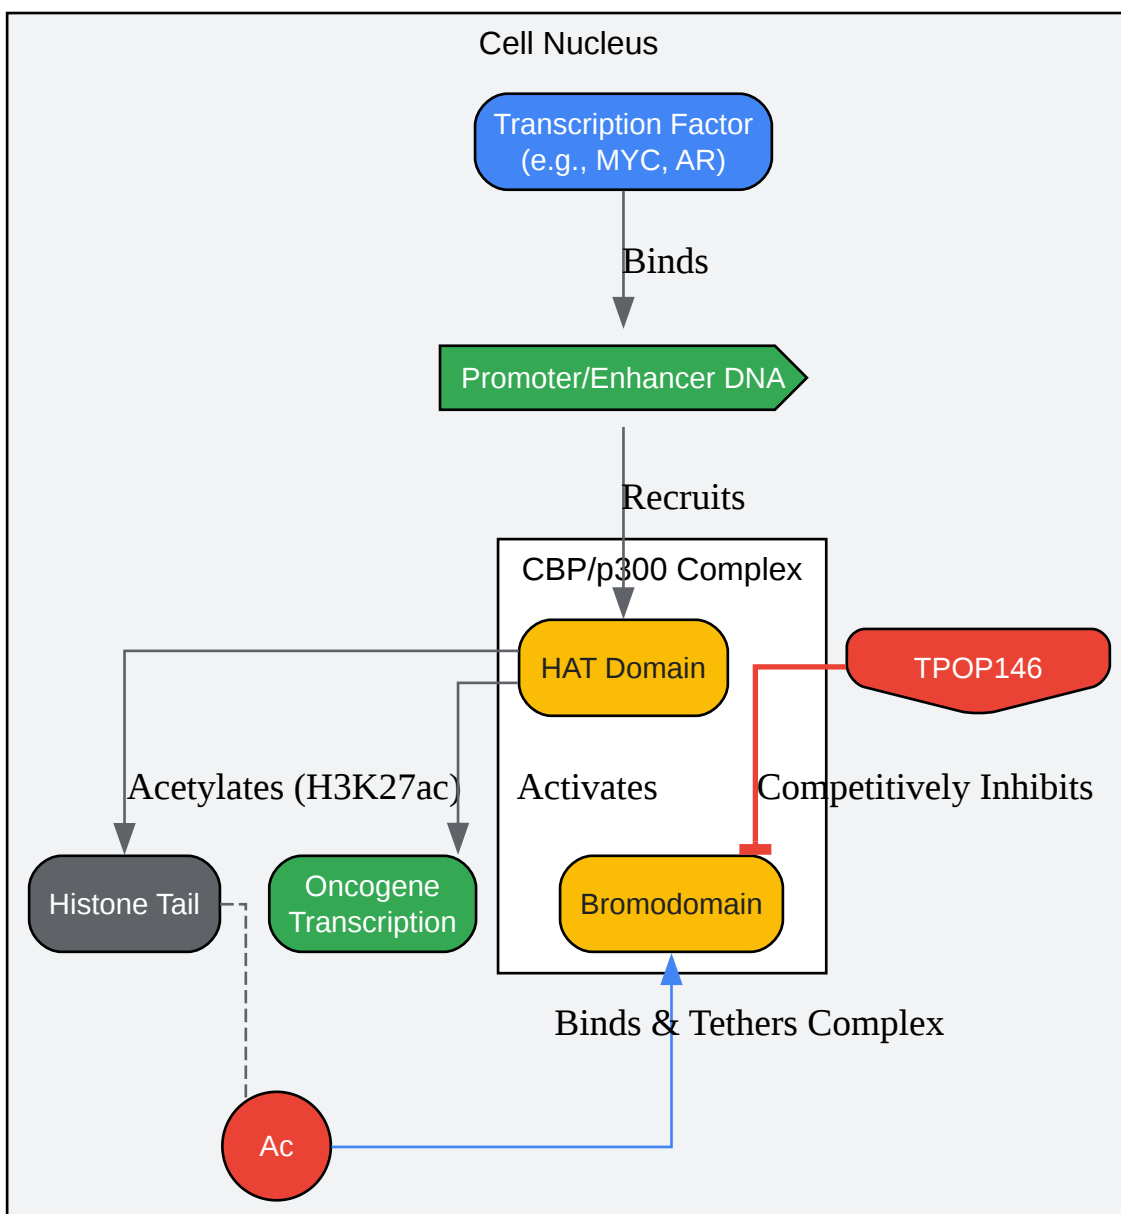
Cell Nucleus

Transcription Factor (e.g., MYC, AR)

Binds

Promoter/Enhancer DNA

Recruits

CBP/p300 Complex

HAT Domain

TPOP146

Acetylates (H3K27ac)

Activates

Competitively Inhibits

Histone Tail

Oncogene Transcription

Bromodomain

Binds & Tethers Complex

Ac